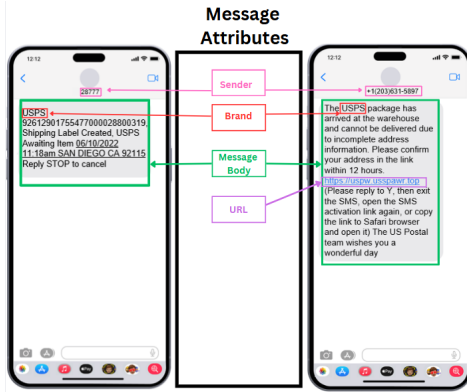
Message Attributes

12:12

28777

USPS 9261290175547700028800319, Shipping Label Created, USPS Awaiting Item 06/10/2022 11:18am SAN DIEGO CA 92115 Reply STOP to cancel

Sender

Brand

Message Body

URL

12:12

+1(203)631-5897

The USPS package has arrived at the warehouse and cannot be delivered due to incomplete address information. Please confirm your address in the link within 12 hours.
https://uspw.usspawr.top
(Please reply to Y, then exit the SMS, open the SMS activation link again, or copy the link to Safari browser and open it) The US Postal team wishes you a wonderful day